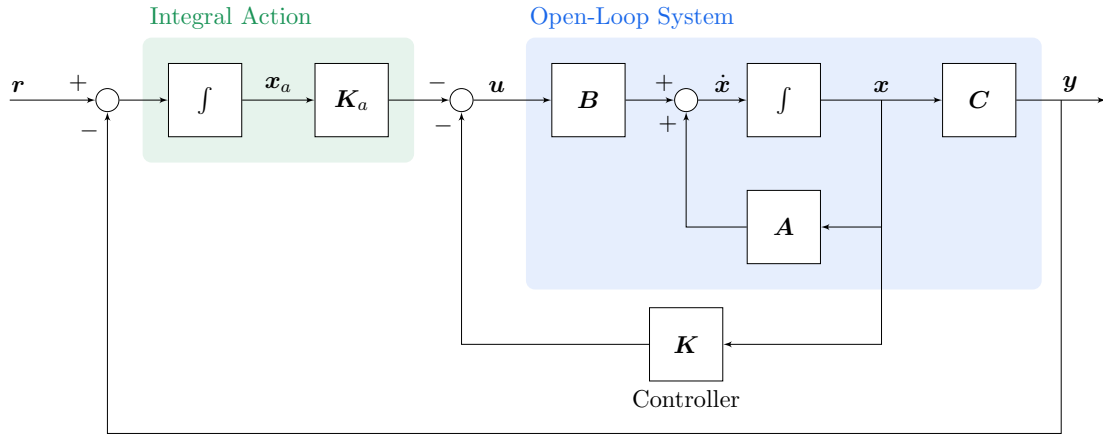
Integral Action

Open-Loop System

$\boldsymbol{r}$

$+$

$-$

$\int$

$\boldsymbol{x}_a$

$\boldsymbol{K}_a$

$-$

$-$

$\boldsymbol{u}$

$\boldsymbol{B}$

$+$

$+$

$\dot{\boldsymbol{x}}$

$\int$

$\boldsymbol{x}$

$\boldsymbol{C}$

$\boldsymbol{y}$

$\boldsymbol{A}$

$\boldsymbol{K}$

Controller